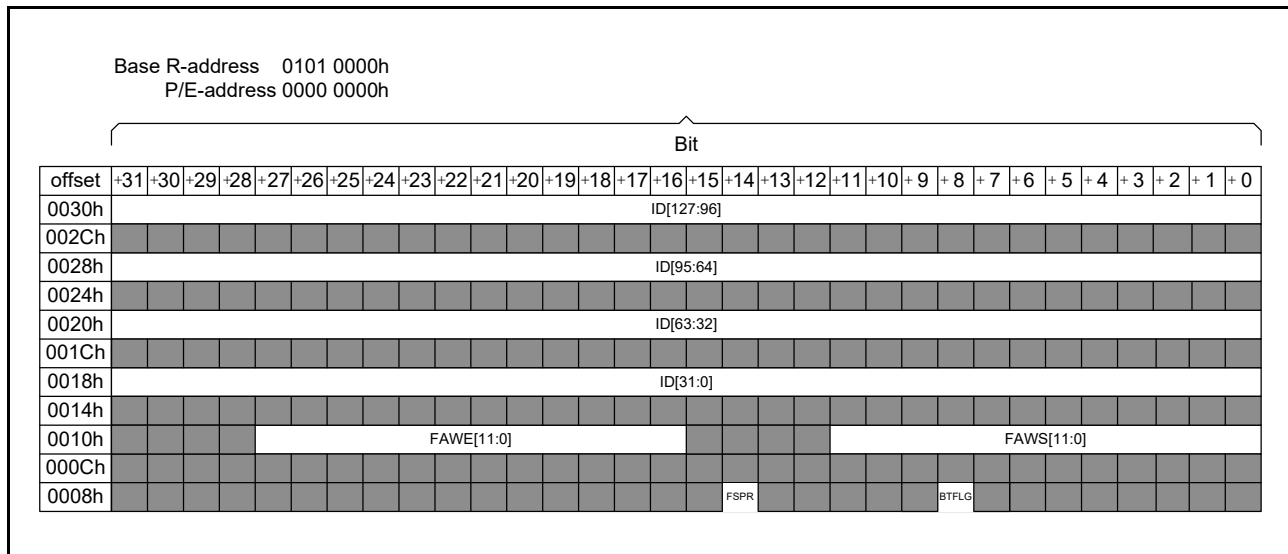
Base R-address 0101 0000h
P/E-address 0000 0000h

Bit

| offset | +31 | +30 | +29 | +28 | +27 | +26 | +25 | +24 | +23 | +22 | +21 | +20 | +19 | +18 | +17 | +16 | +15 | +14 | +13 | +12 | +11 | +10 | + 9 | + 8 | + 7 | +6 | + 5 | + 4 | + 3 | + 2 | + 1 | + 0 |
|---|---|---|---|---|---|---|---|---|---|---|---|---|---|---|---|---|---|---|---|---|---|---|---|---|---|---|---|---|---|---|---|---|
| 0030h | ID[127:96] | | | | | | | | | | | | | | | | | | | | | | | | | | | | | | | |
| 002Ch | | | | | | | | | | | | | | | | | | | | | | | | | | | | | | | | |
| 0028h | ID[95:64] | | | | | | | | | | | | | | | | | | | | | | | | | | | | | | | |
| 0024h | | | | | | | | | | | | | | | | | | | | | | | | | | | | | | | | |
| 0020h | ID[63:32] | | | | | | | | | | | | | | | | | | | | | | | | | | | | | | | |
| 001Ch | | | | | | | | | | | | | | | | | | | | | | | | | | | | | | | | |
| 0018h | ID[31:0] | | | | | | | | | | | | | | | | | | | | | | | | | | | | | | | |
| 0014h | | | | | | | | | | | | | | | | | | | | | | | | | | | | | | | | |
| 0010h | | | | | FAWE[11:0] | | | | | | | | | | | | | | | | FAWS[11:0] | | | | | | | | | | | |
| 000Ch | | | | | | | | | | | | | | | | | | | | | | | | | | | | | | | | |
| 0008h | | | | | | | | | | | | | | | | | | FSPR | | | | | | BTFLG | | | | | | | | |